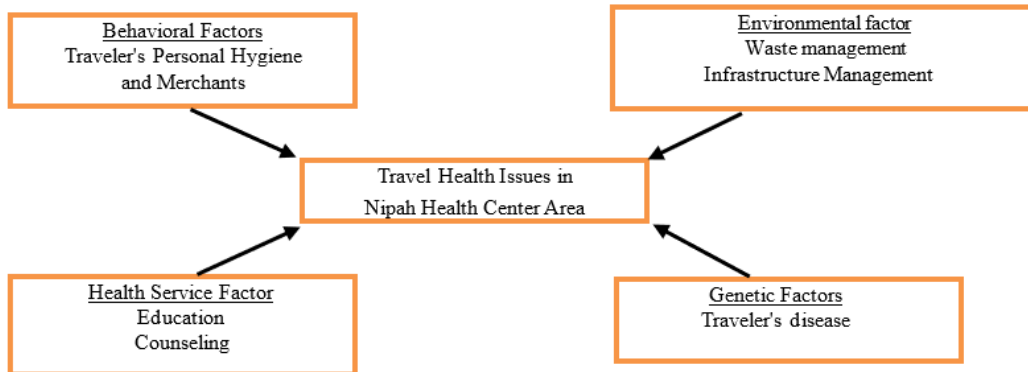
Behavioral Factors
Traveler's Personal Hygiene and Merchants

Environmental factor
Waste management
Infrastructure Management

Travel Health Issues in
Nipah Health Center Area

Health Service Factor
Education
Counseling

Genetic Factors
Traveler's disease